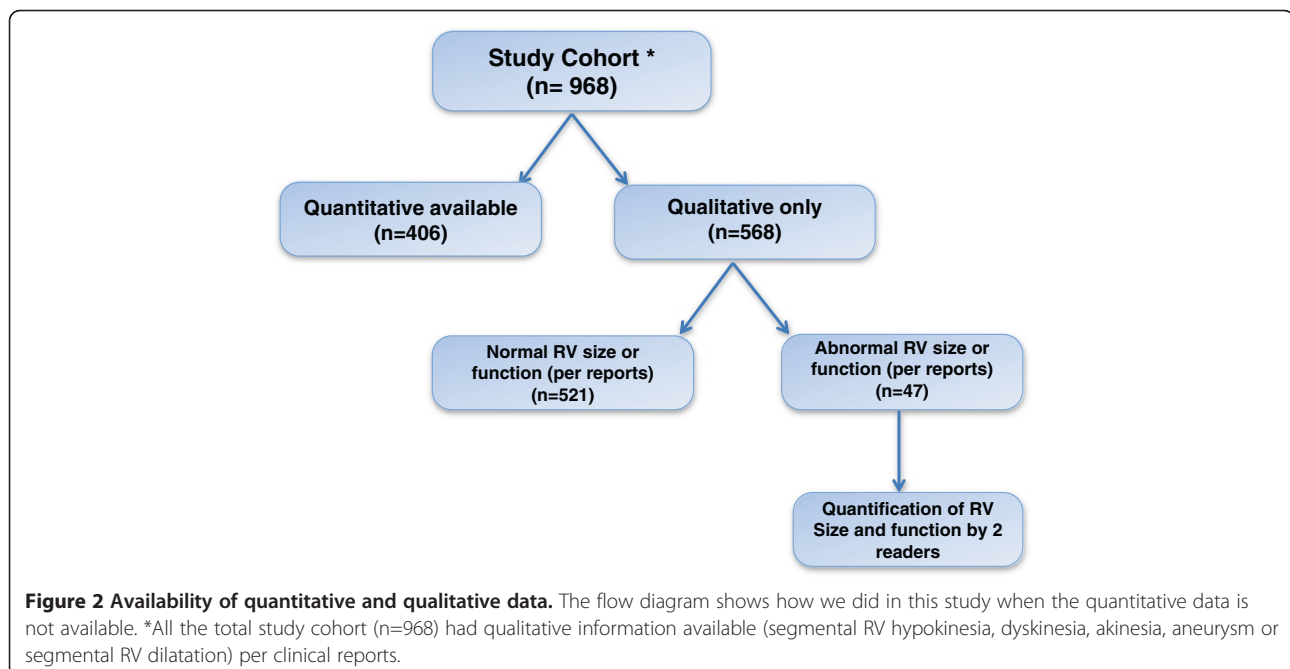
Study Cohort *
(n= 968)

Quantitative available
(n=406)

Qualitative only
(n=568)

Normal RV size or function (per reports)
(n=521)

Abnormal RV size or function (per reports)
(n=47)

Quantification of RV Size and function by 2 readers

**Figure 2 Availability of quantitative and qualitative data.** The flow diagram shows how we did in this study when the quantitative data is not available. *All the total study cohort (n=968) had qualitative information available (segmental RV hypokinesia, dyskinesia, akinesia, aneurysm or segmental RV dilatation) per clinical reports.